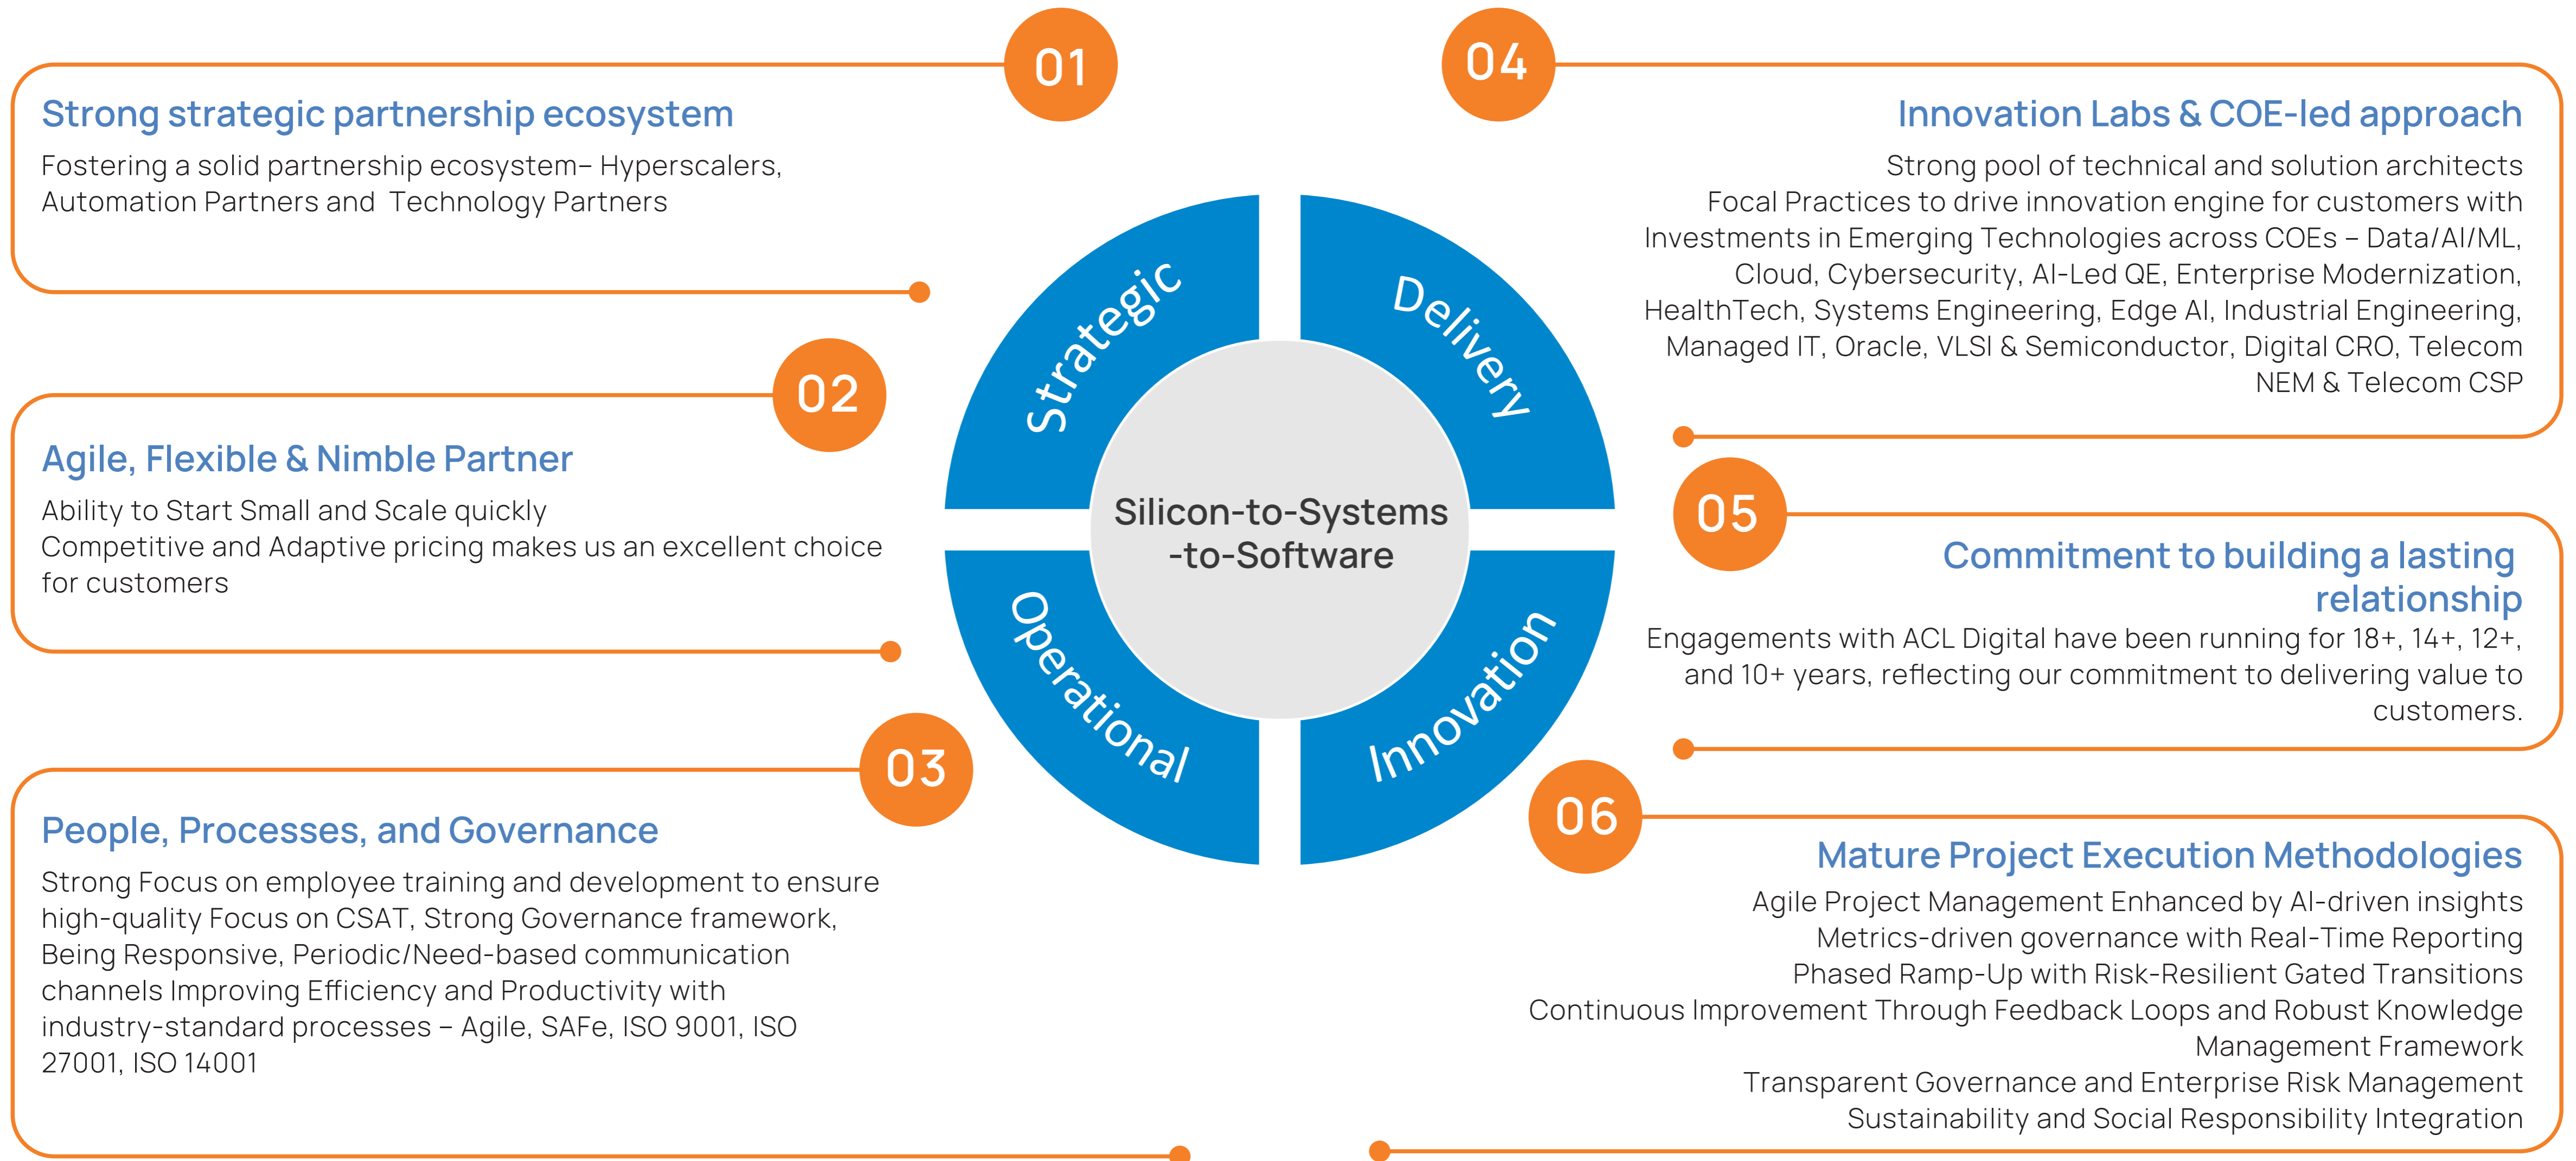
01

Strong strategic partnership ecosystem

Fostering a solid partnership ecosystem– Hyperscalers, Automation Partners and Technology Partners

02

Agile, Flexible & Nimble Partner

Ability to Start Small and Scale quickly
Competitive and Adaptive pricing makes us an excellent choice for customers

03

People, Processes, and Governance

Strong Focus on employee training and development to ensure high-quality Focus on CSAT, Strong Governance framework, Being Responsive, Periodic/Need-based communication channels Improving Efficiency and Productivity with industry-standard processes – Agile, SAFe, ISO 9001, ISO 27001, ISO 14001

Strategic

Delivery

Silicon-to-Systems -to-Software

Operational

Innovation

04

Innovation Labs & COE-led approach

Strong pool of technical and solution architects
Focal Practices to drive innovation engine for customers with Investments in Emerging Technologies across COEs – Data/AI/ML, Cloud, Cybersecurity, AI-Led QE, Enterprise Modernization, HealthTech, Systems Engineering, Edge AI, Industrial Engineering, Managed IT, Oracle, VLSI & Semiconductor, Digital CRO, Telecom NEM & Telecom CSP

05

Commitment to building a lasting relationship

Engagements with ACL Digital have been running for 18+, 14+, 12+, and 10+ years, reflecting our commitment to delivering value to customers.

06

Mature Project Execution Methodologies

Agile Project Management Enhanced by AI-driven insights
Metrics-driven governance with Real-Time Reporting
Phased Ramp-Up with Risk-Resilient Gated Transitions
Continuous Improvement Through Feedback Loops and Robust Knowledge Management Framework
Transparent Governance and Enterprise Risk Management
Sustainability and Social Responsibility Integration